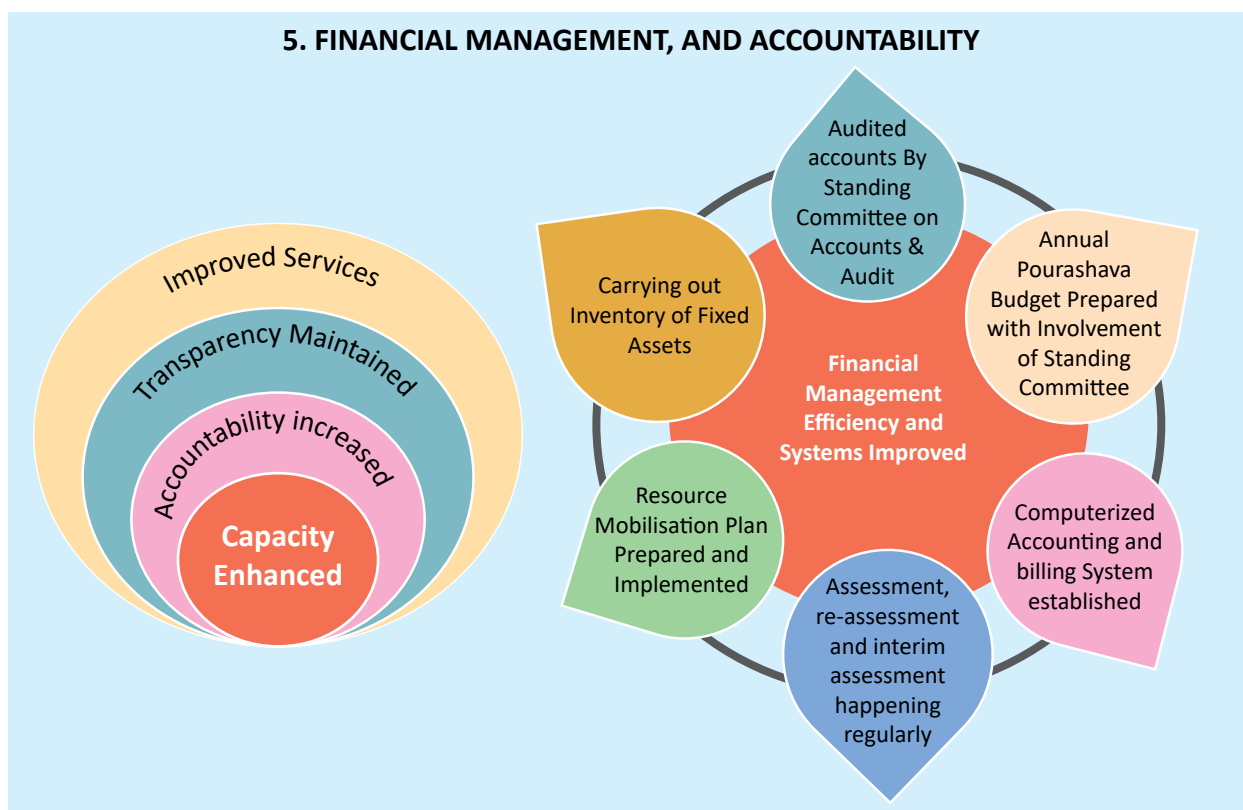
5. FINANCIAL MANAGEMENT, AND ACCOUNTABILITY

Improved Services

Transparency Maintained

Accountability increased

Capacity Enhanced

Audited accounts By Standing Committee on Accounts & Audit

Annual Pourashava Budget Prepared with Involvement of Standing Committee

Computerized Accounting and billing System established

Assessment, re-assessment and interim assessment happening regularly

Resource Mobilisation Plan Prepared and Implemented

Carrying out Inventory of Fixed Assets

Financial Management Efficiency and Systems Improved